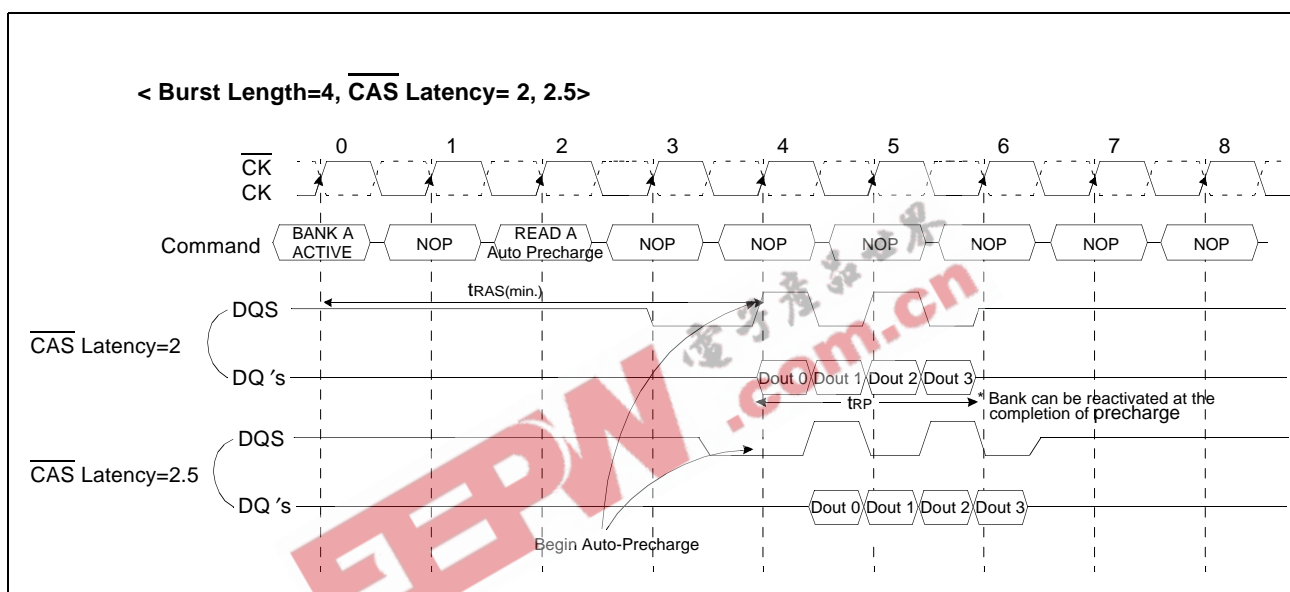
< Burst Length=4, $\overline{\text{CAS}}$ Latency= 2, 2.5>

0 1 2 3 4 5 6 7 8

$\overline{\text{CK}}$
CK

Command
BANK A ACTIVE
NOP
READ A Auto Precharge
NOP
NOP
NOP
NOP
NOP
NOP

$t_{RAS(min.)}$

$\overline{\text{CAS}}$ Latency=2
DQS
DQ ′s
Dout 0 Dout 1 Dout 2 Dout 3

$t_{RP}$

* Bank can be reactivated at the completion of precharge

$\overline{\text{CAS}}$ Latency=2.5
DQS
DQ ′s
Dout 0 Dout 1 Dout 2 Dout 3

Begin Auto-Precharge

电子产品世界
EEPW .com.cn